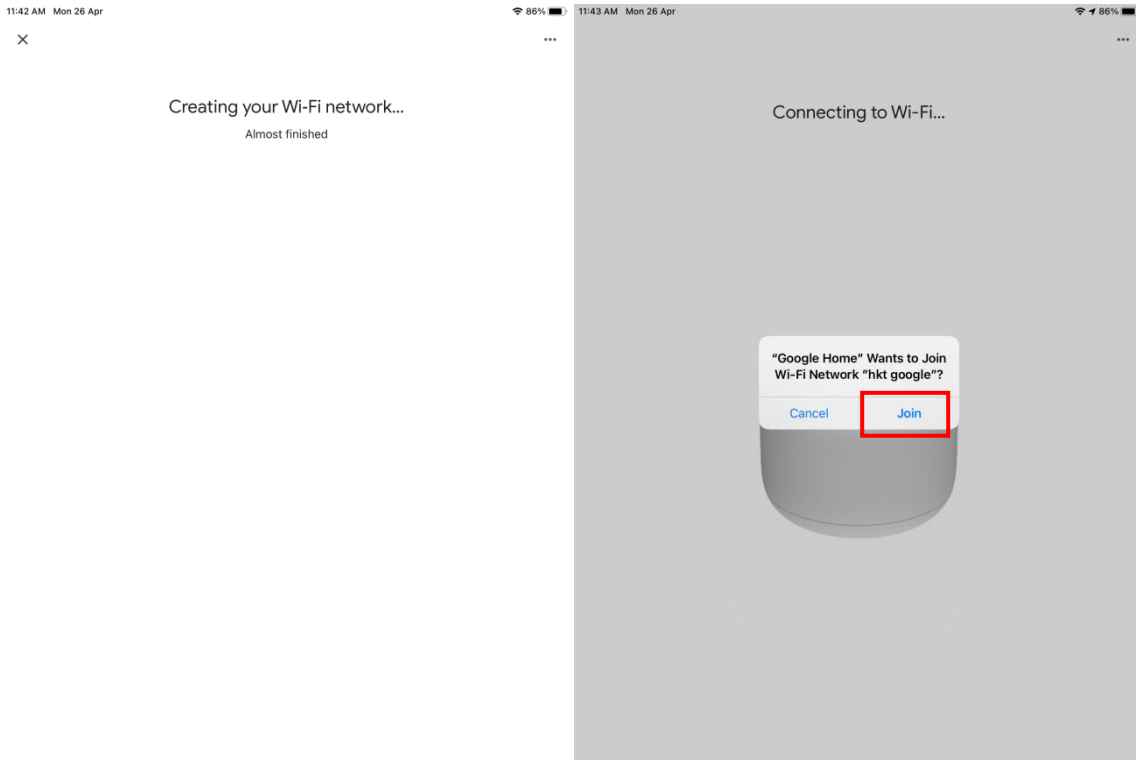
11:42 AM Mon 26 Apr

86%

×

...

Creating your Wi-Fi network...

Almost finished

11:43 AM Mon 26 Apr

86%

...

Connecting to Wi-Fi...

"Google Home" Wants to Join Wi-Fi Network "hkt google"?

Cancel

Join